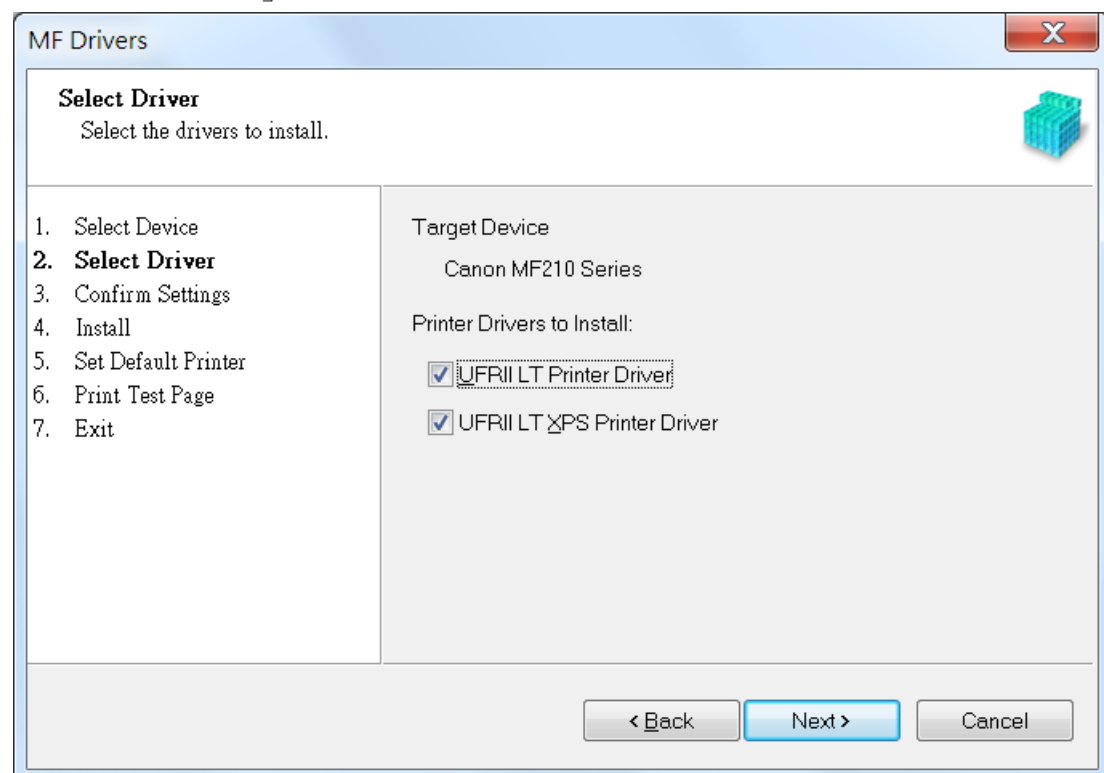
MF Drivers

Select Driver
Select the drivers to install.

1. Select Device
2. Select Driver
3. Confirm Settings
4. Install
5. Set Default Printer
6. Print Test Page
7. Exit

Target Device

Canon MF210 Series

Printer Drivers to Install:

UFRII LT Printer Driver

UFRII LT XPS Printer Driver

< Back

Next >

Cancel